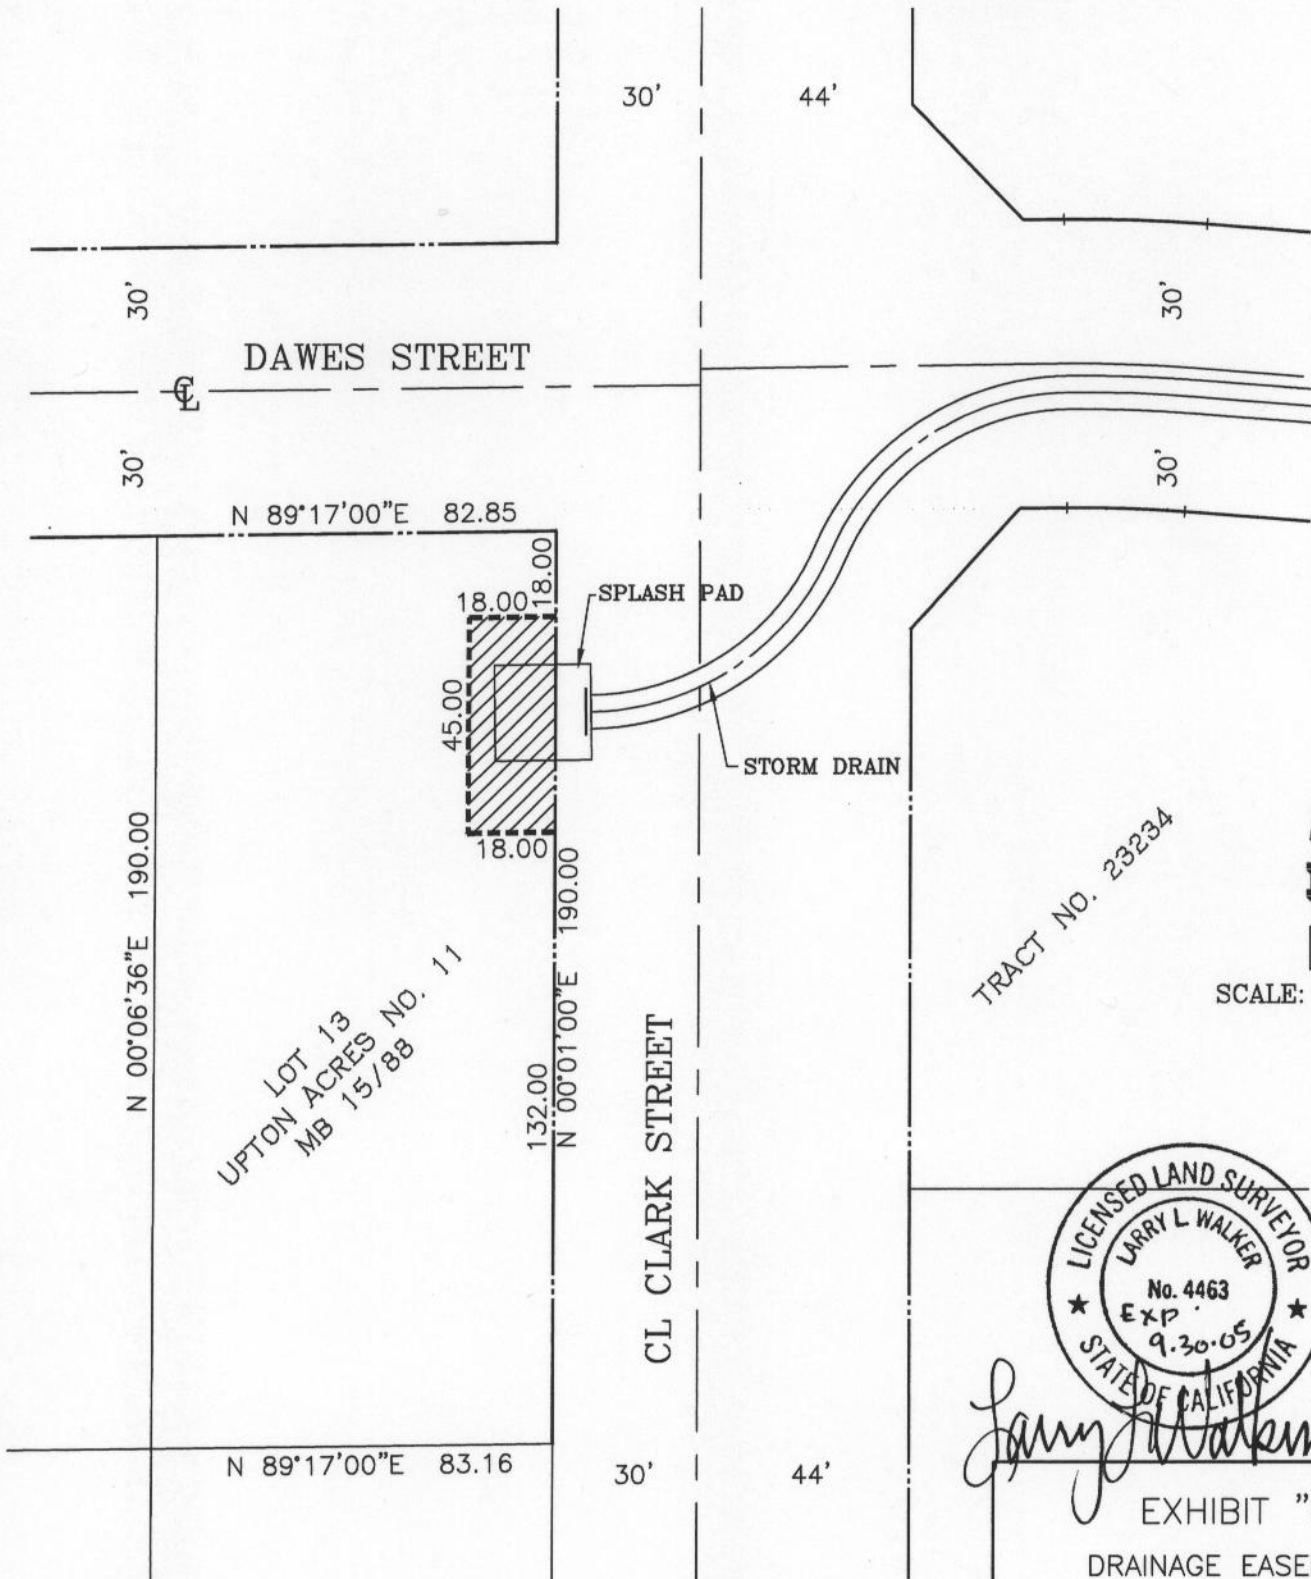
30'
44'
30'
DAWES STREET
℄
30'
30'
30'
N 89°17'00"E 82.85
18.00
18.00
SPLASH PAD
45.00
STORM DRAIN
18.00
N 00°06'36"E 190.00
LOT 13
UPTON ACRES NO. 11
MB 15/88
190.00
N 00°01'00"E
132.00
CL CLARK STREET
TRACT NO. 23234
SCALE:
LICENSED LAND SURVEYOR
LARRY L WALKER
No. 4463
Exp. 9.30.05
STATE OF CALIFORNIA
Larry L Walker
N 89°17'00"E 83.16
30'
44'
EXHIBIT "
DRAINAGE EASE